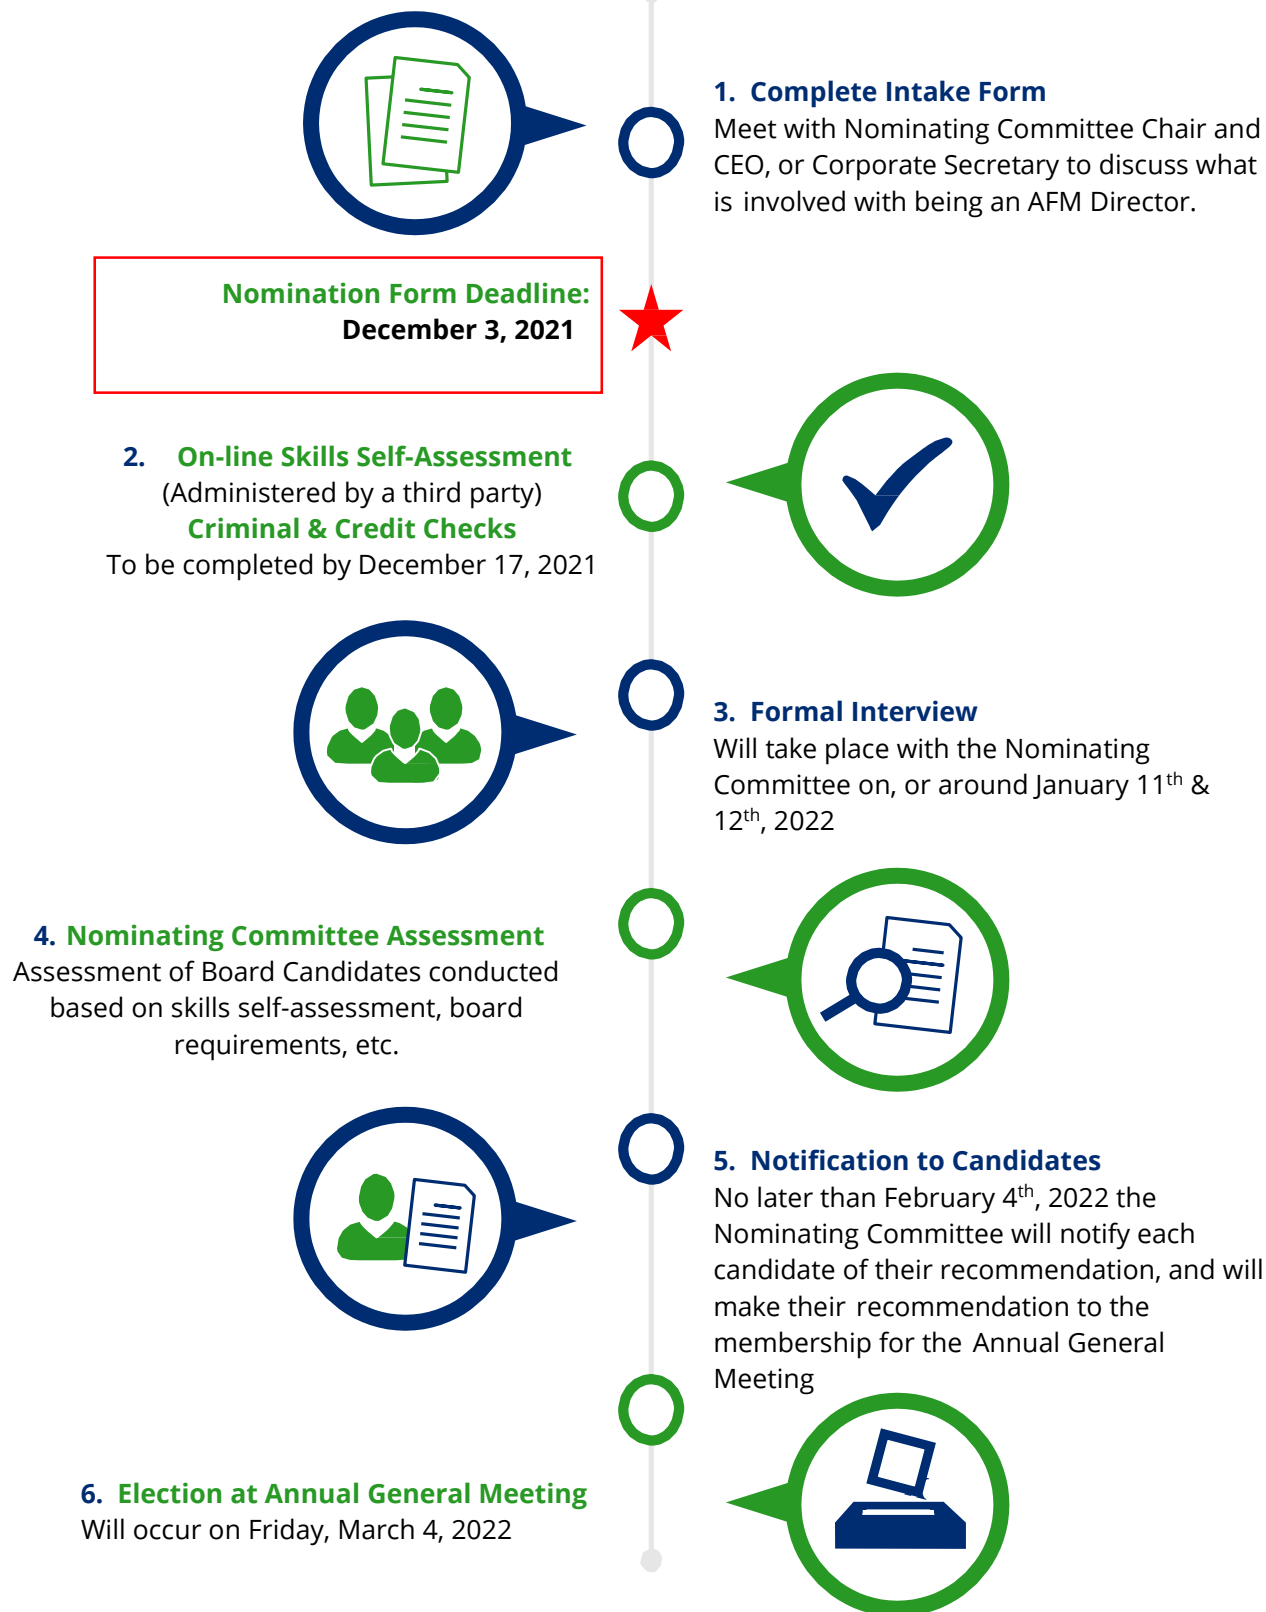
1. Complete Intake Form
Meet with Nominating Committee Chair and CEO, or Corporate Secretary to discuss what is involved with being an AFM Director.

Nomination Form Deadline:
December 3, 2021

2. On-line Skills Self-Assessment
(Administered by a third party)
Criminal & Credit Checks
To be completed by December 17, 2021

3. Formal Interview
Will take place with the Nominating Committee on, or around January 11$^{th}$ & 12$^{th}$, 2022

4. Nominating Committee Assessment
Assessment of Board Candidates conducted based on skills self-assessment, board requirements, etc.

5. Notification to Candidates
No later than February 4$^{th}$, 2022 the Nominating Committee will notify each candidate of their recommendation, and will make their recommendation to the membership for the Annual General Meeting

6. Election at Annual General Meeting
Will occur on Friday, March 4, 2022